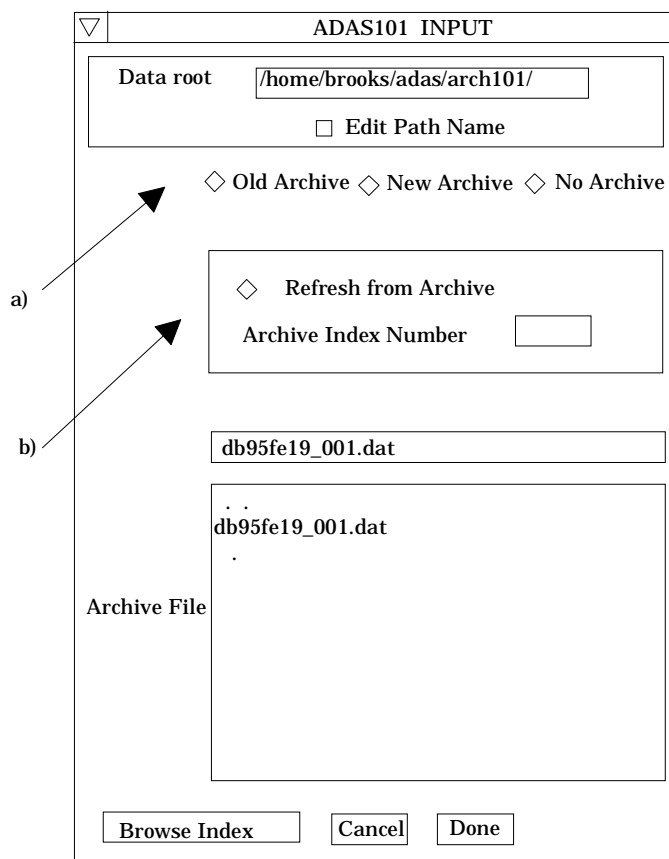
ADAS101 INPUT

Data root /home/brooks/adas/arch101/

Edit Path Name

Old Archive New Archive No Archive

a)

Refresh from Archive

Archive Index Number

b)

db95fe19_001.dat

. .
db95fe19_001.dat
.

Archive File

Browse Index Cancel Done